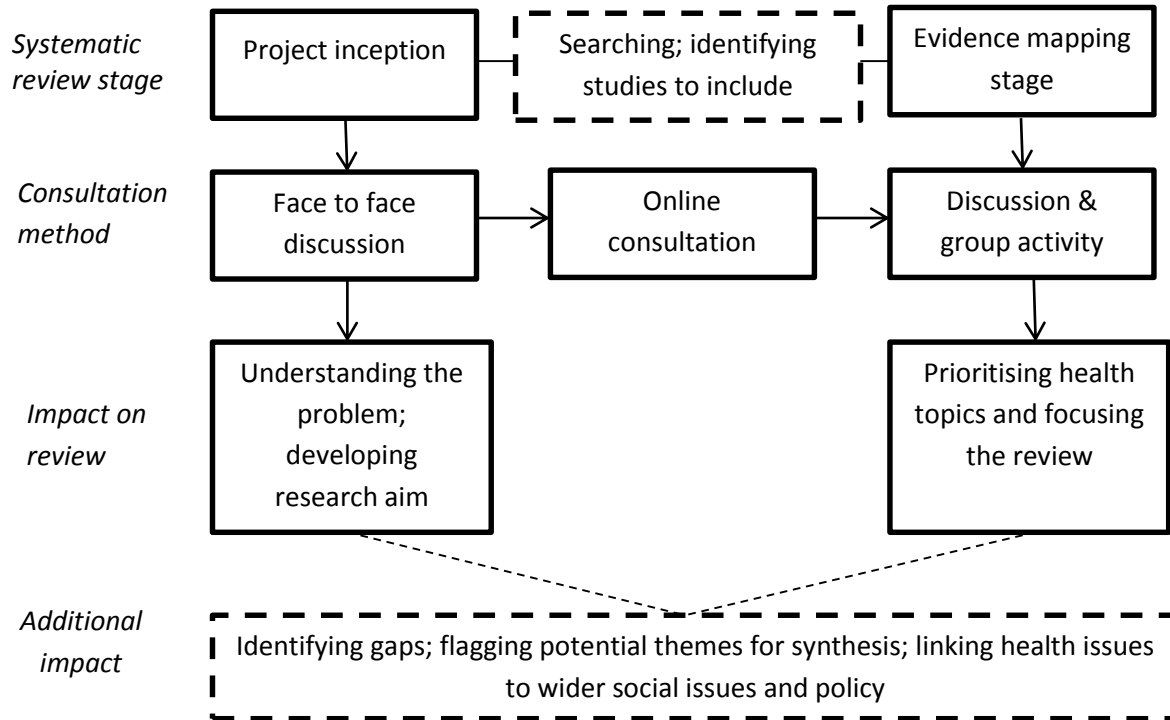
Systematic review stage

Project inception

Searching; identifying studies to include

Evidence mapping stage

Consultation method

Face to face discussion

Online consultation

Discussion & group activity

Impact on review

Understanding the problem; developing research aim

Prioritising health topics and focusing the review

Additional impact

Identifying gaps; flagging potential themes for synthesis; linking health issues to wider social issues and policy